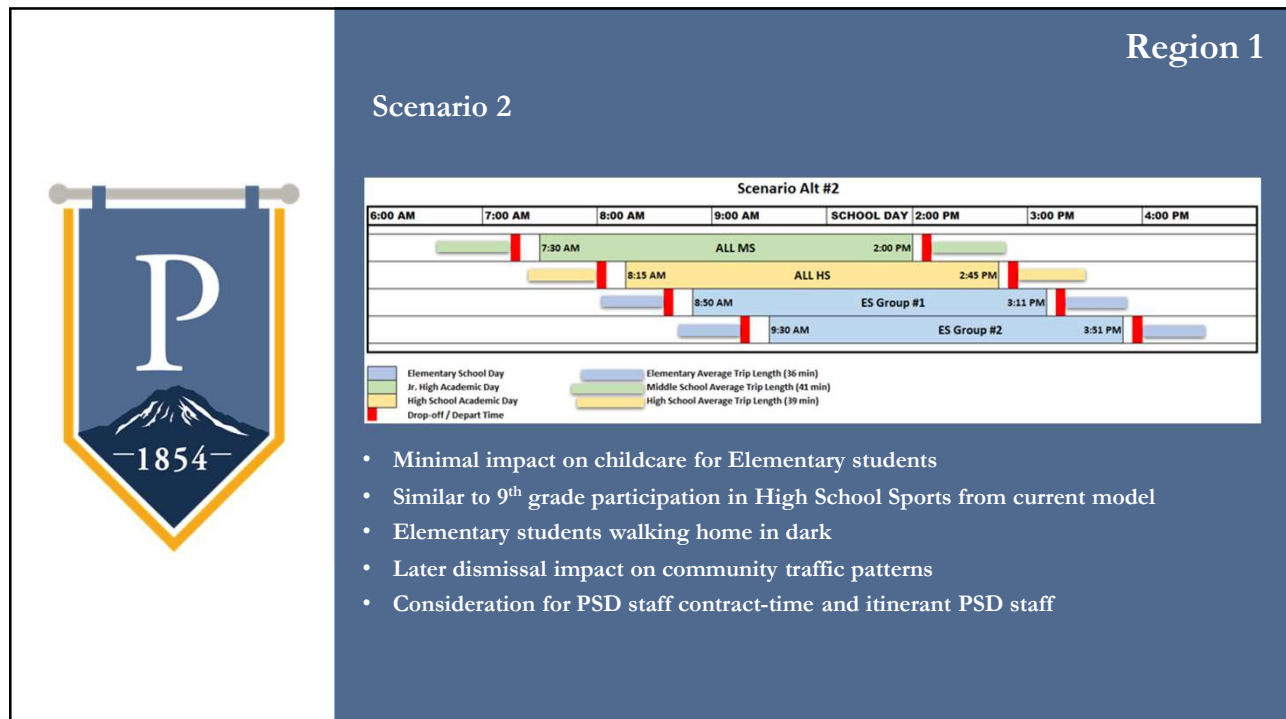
P

1854

Region 1

Scenario 2

Scenario Alt #2

| 6:00 AM | 7:00 AM | 8:00 AM | 9:00 AM | SCHOOL DAY | 2:00 PM | 3:00 PM | 4:00 PM |
|---|---|---|---|---|---|---|---|

7:30 AM ALL MS 2:00 PM

8:15 AM ALL HS 2:45 PM

8:50 AM ES Group #1 3:11 PM

9:30 AM ES Group #2 3:51 PM

Elementary School Day
Jr. High Academic Day
High School Academic Day
Drop-off / Depart Time
Elementary Average Trip Length (36 min)
Middle School Average Trip Length (41 min)
High School Average Trip Length (39 min)

• Minimal impact on childcare for Elementary students
• Similar to 9$^{th}$ grade participation in High School Sports from current model
• Elementary students walking home in dark
• Later dismissal impact on community traffic patterns
• Consideration for PSD staff contract-time and itinerant PSD staff